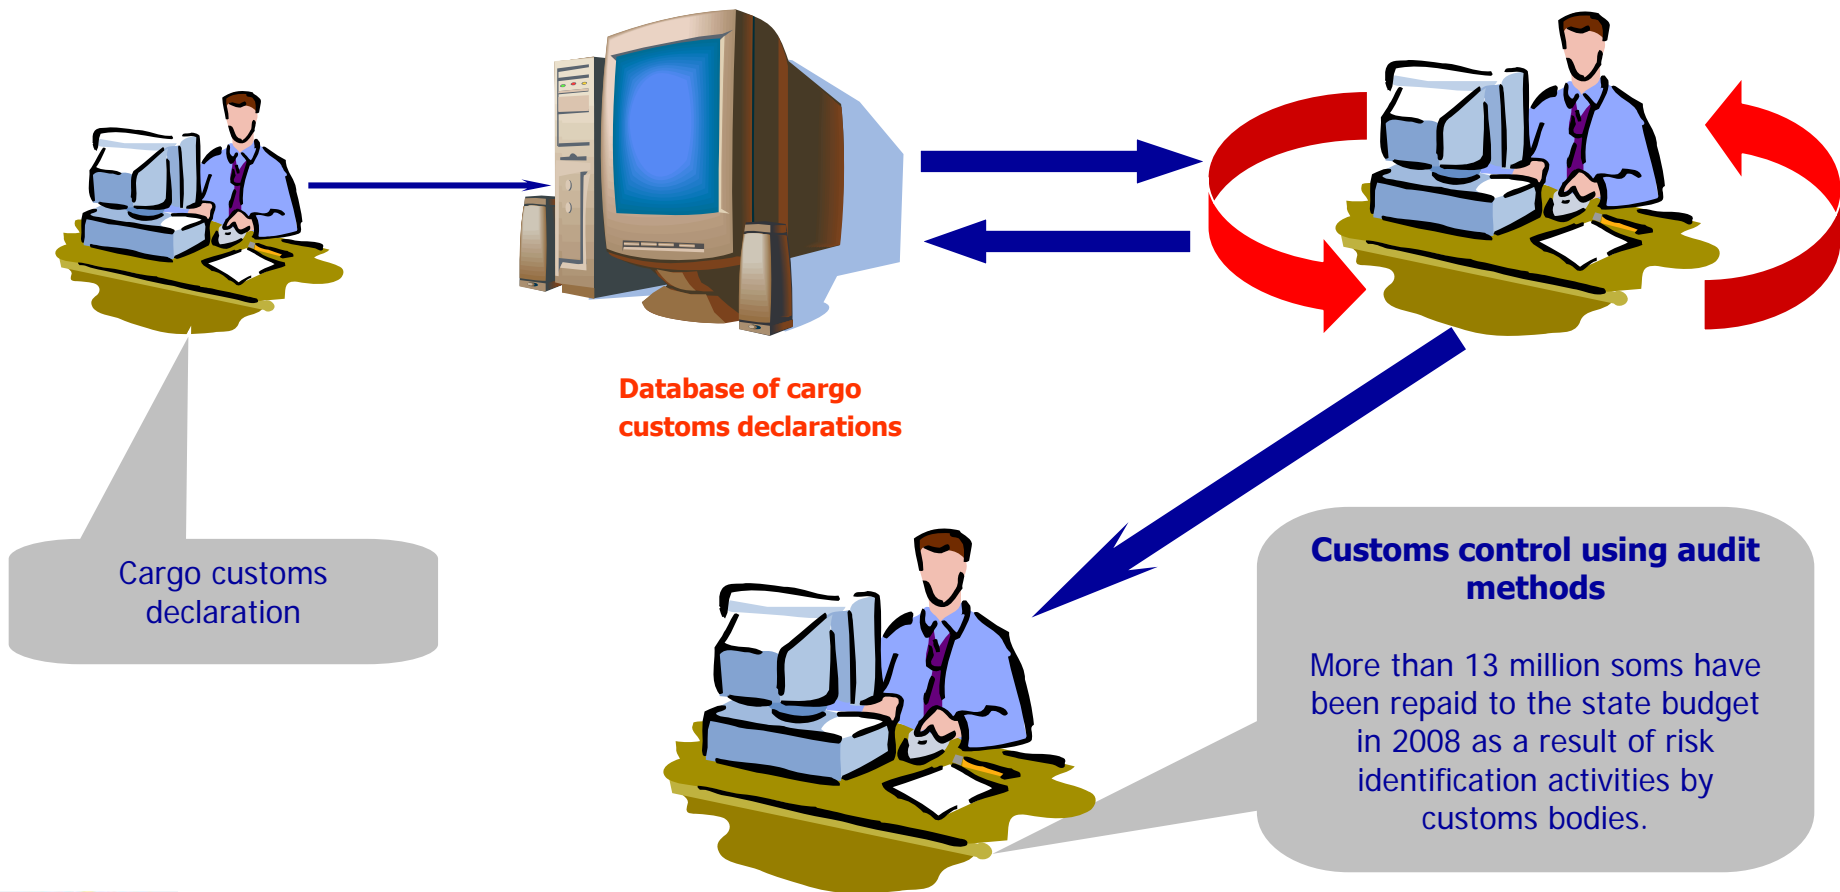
Database of cargo customs declarations

Cargo customs declaration

Customs control using audit methods

More than 13 million soms have been repaid to the state budget in 2008 as a result of risk identification activities by customs bodies.